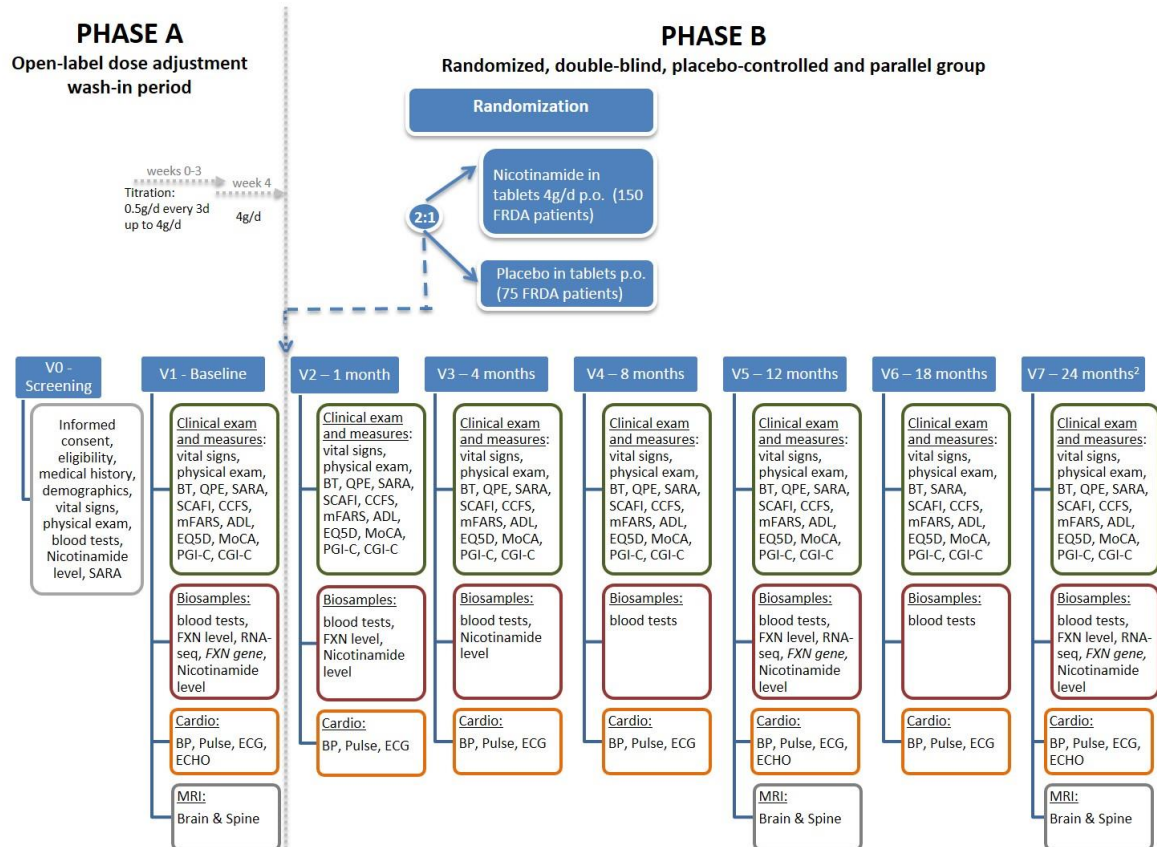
PHASE A
Open-label dose adjustment wash-in period

PHASE B
Randomized, double-blind, placebo-controlled and parallel group

Randomization

weeks 0-3
Titration:
0.5g/d every 3d up to 4g/d

week 4
4g/d

2:1

Nicotinamide in tablets 4g/d p.o. (150 FRDA patients)

Placebo in tablets p.o. (75 FRDA patients)

V0 - Screening

Informed consent, eligibility, medical history, demographics, vital signs, physical exam, blood tests, Nicotinamide level, SARA

V1 - Baseline

Clinical exam and measures: vital signs, physical exam, BT, QPE, SARA, SCAFI, CCFS, mFARS, ADL, EQ5D, MoCA, PGI-C, CGI-C

Biosamples: blood tests, FXN level, RNA-seq, FXN gene, Nicotinamide level

Cardio: BP, Pulse, ECG, ECHO

MRI: Brain & Spine

V2 – 1 month

Clinical exam and measures: vital signs, physical exam, BT, QPE, SARA, SCAFI, CCFS, mFARS, ADL, EQ5D, MoCA, PGI-C, CGI-C

Biosamples: blood tests, FXN level, Nicotinamide level

Cardio: BP, Pulse, ECG

V3 – 4 months

Clinical exam and measures: vital signs, physical exam, BT, QPE, SARA, SCAFI, CCFS, mFARS, ADL, EQ5D, MoCA, PGI-C, CGI-C

Biosamples: blood tests, Nicotinamide level

Cardio: BP, Pulse, ECG

V4 – 8 months

Clinical exam and measures: vital signs, physical exam, BT, QPE, SARA, SCAFI, CCFS, mFARS, ADL, EQ5D, MoCA, PGI-C, CGI-C

Biosamples: blood tests

Cardio: BP, Pulse, ECG

V5 – 12 months

Clinical exam and measures: vital signs, physical exam, BT, QPE, SARA, SCAFI, CCFS, mFARS, ADL, EQ5D, MoCA, PGI-C, CGI-C

Biosamples: blood tests, FXN level, RNA-seq, FXN gene, Nicotinamide level

Cardio: BP, Pulse, ECG, ECHO

MRI: Brain & Spine

V6 – 18 months

Clinical exam and measures: vital signs, physical exam, BT, SARA, SCAFI, CCFS, mFARS, ADL, EQ5D, MoCA, PGI-C, CGI-C

Biosamples: blood tests

Cardio: BP, Pulse, ECG

V7 – 24 months$^2$

Clinical exam and measures: vital signs, physical exam, BT, QPE, SARA, SCAFI, CCFS, mFARS, ADL, EQ5D, MoCA, PGI-C, CGI-C

Biosamples: blood tests, FXN level, RNA-seq, FXN gene, Nicotinamide level

Cardio: BP, Pulse, ECG, ECHO

MRI: Brain & Spine